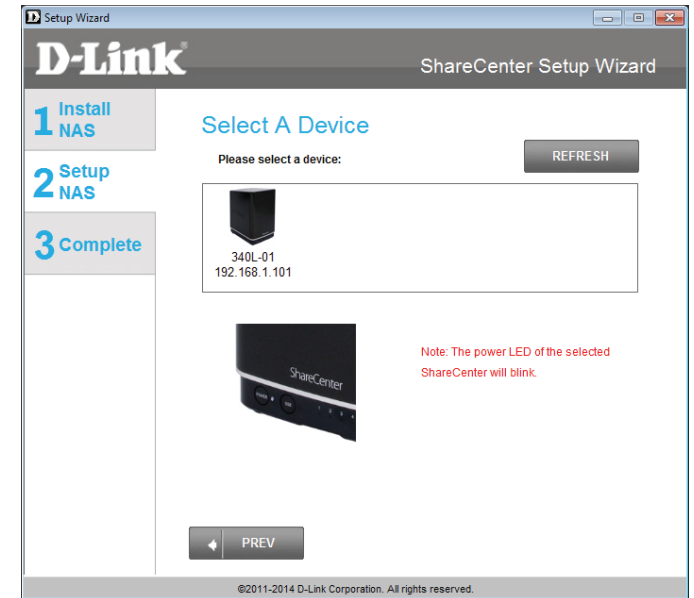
Setup Wizard

D-Link

ShareCenter Setup Wizard

1 Install NAS

2 Setup NAS

3 Complete

Select A Device

Please select a device:

REFRESH

340L-01
192.168.1.101

ShareCenter

Note: The power LED of the selected ShareCenter will blink.

PREV

©2011-2014 D-Link Corporation. All rights reserved.